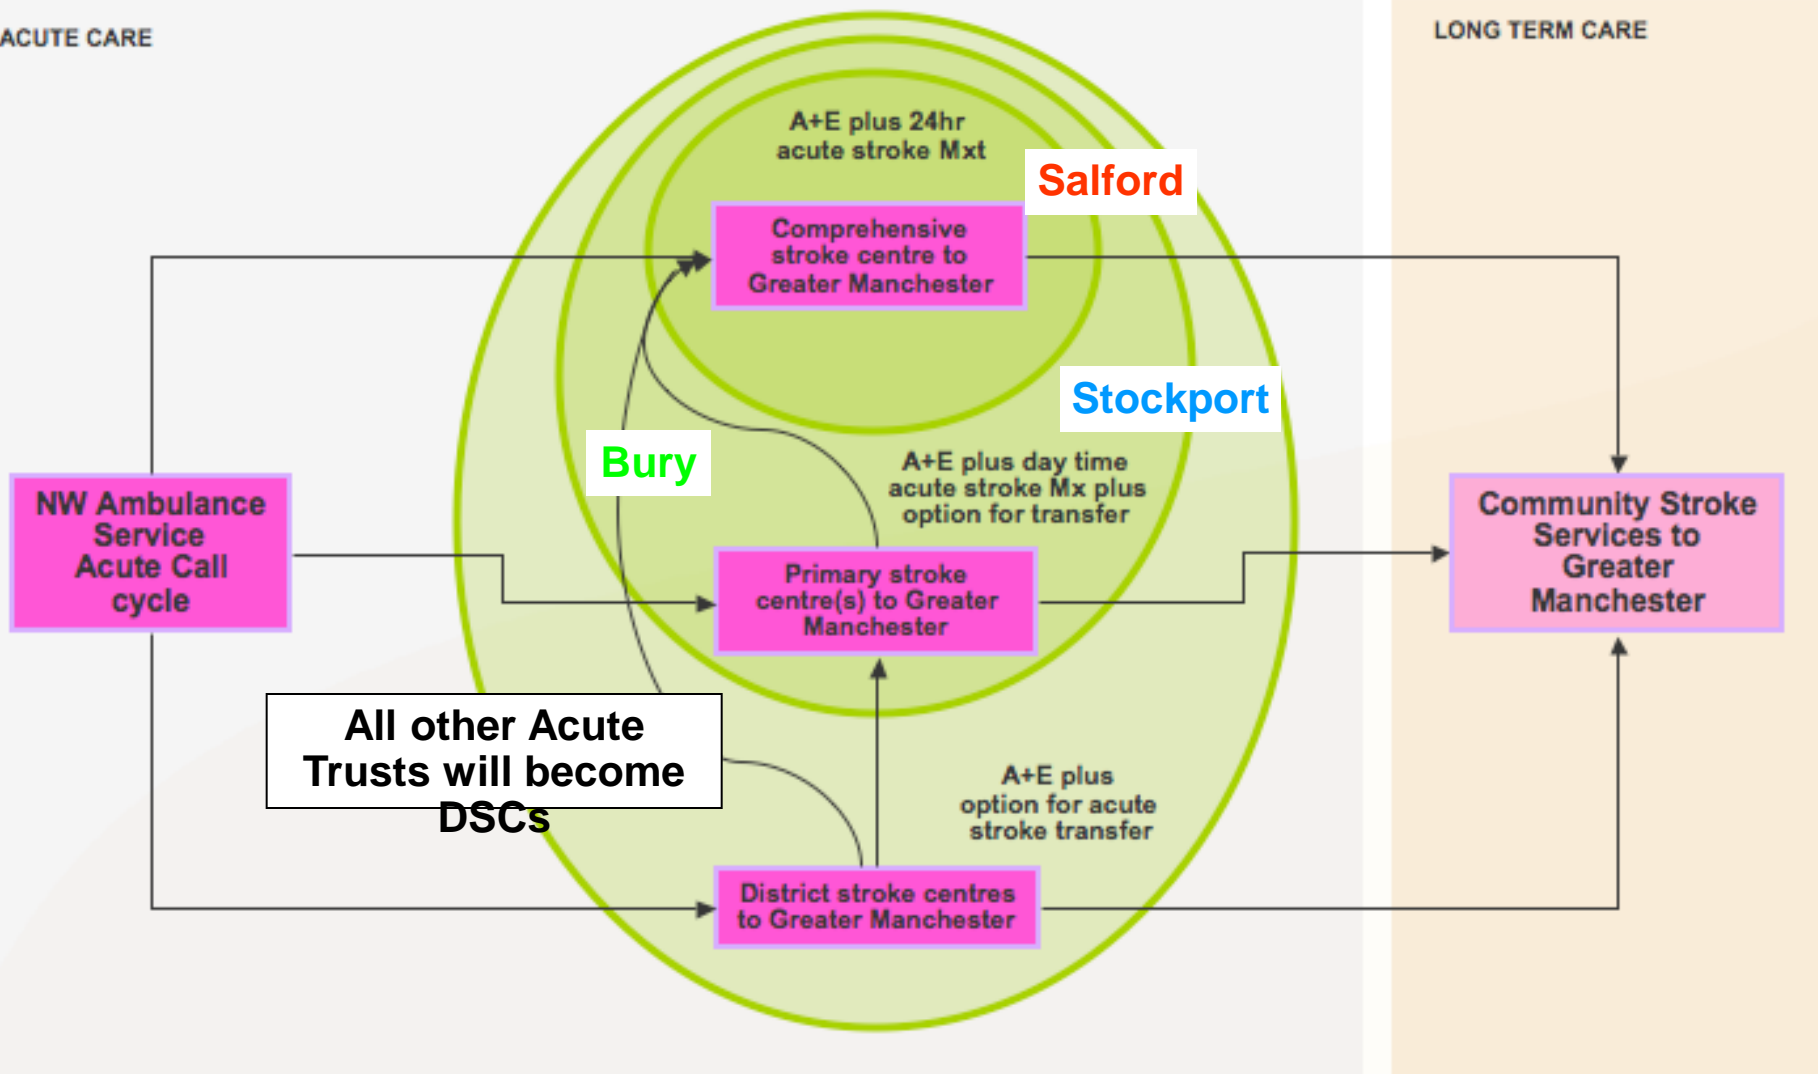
ACUTE CARE

LONG TERM CARE

A+E plus 24hr acute stroke Mxt

Salford

Comprehensive stroke centre to Greater Manchester

Stockport

Bury

NW Ambulance Service Acute Call cycle

A+E plus day time acute stroke Mx plus option for transfer

Primary stroke centre(s) to Greater Manchester

Community Stroke Services to Greater Manchester

All other Acute Trusts will become DSCs

A+E plus option for acute stroke transfer

District stroke centres to Greater Manchester